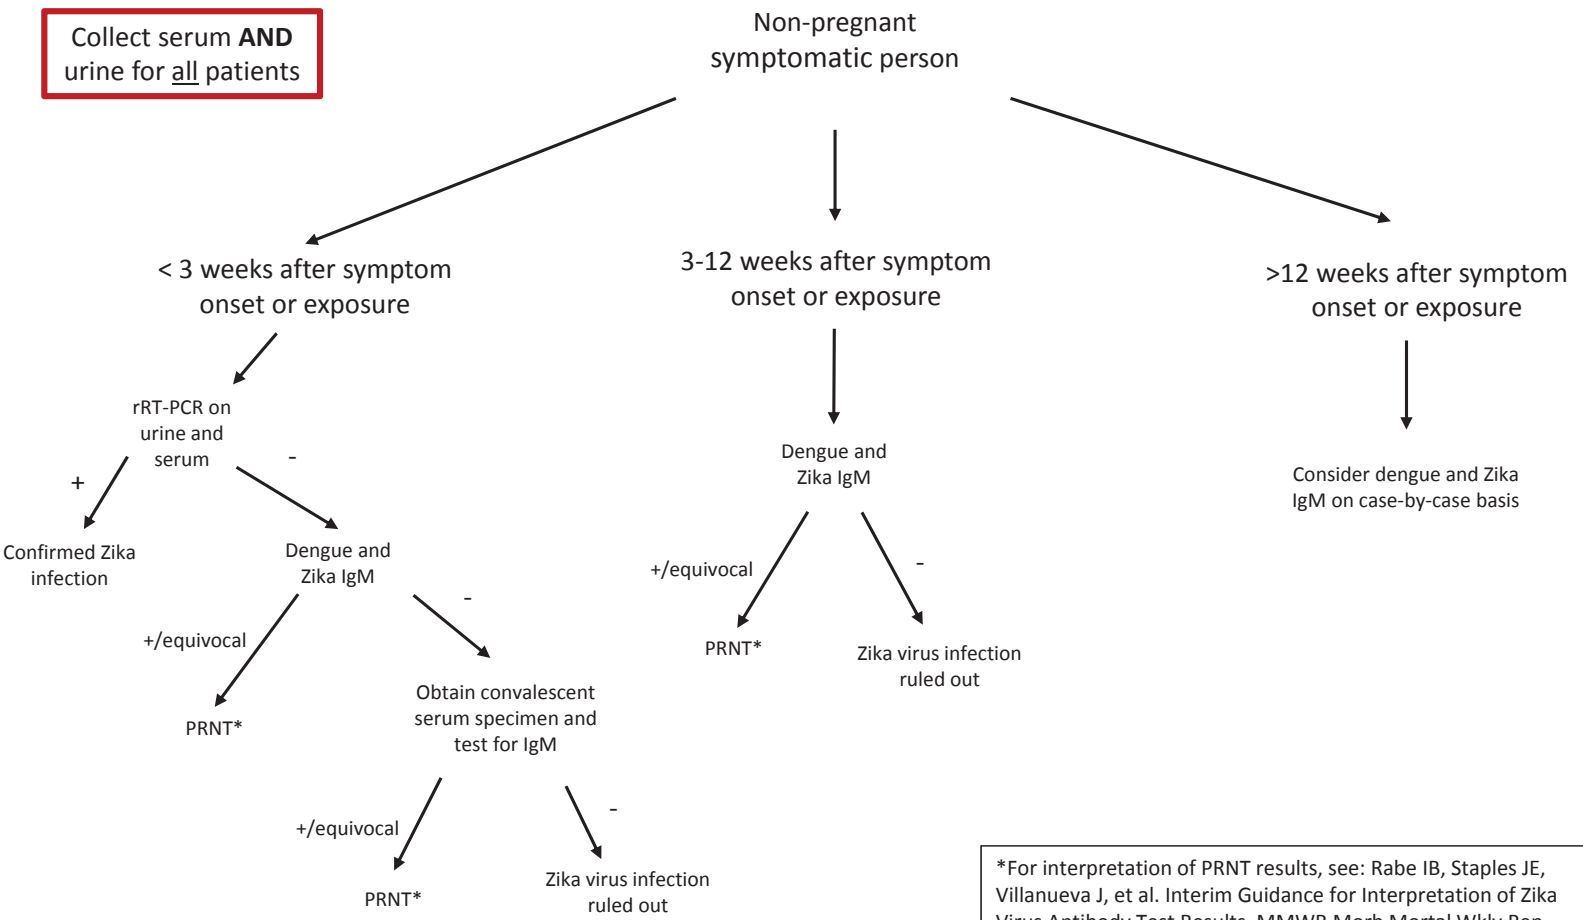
Collect serum **AND** urine for all patients

Non-pregnant symptomatic person

< 3 weeks after symptom onset or exposure

3-12 weeks after symptom onset or exposure

>12 weeks after symptom onset or exposure

rRT-PCR on urine and serum

+

-

Confirmed Zika infection

Dengue and Zika IgM

+/equivocal

-

PRNT*

Obtain convalescent serum specimen and test for IgM

+/equivocal

-

PRNT*

Zika virus infection ruled out

Dengue and Zika IgM

+/equivocal

-

PRNT*

Zika virus infection ruled out

Consider dengue and Zika IgM on case-by-case basis

*For interpretation of PRNT results, see: Rabe IB, Staples JE, Villanueva J, et al. Interim Guidance for Interpretation of Zika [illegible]